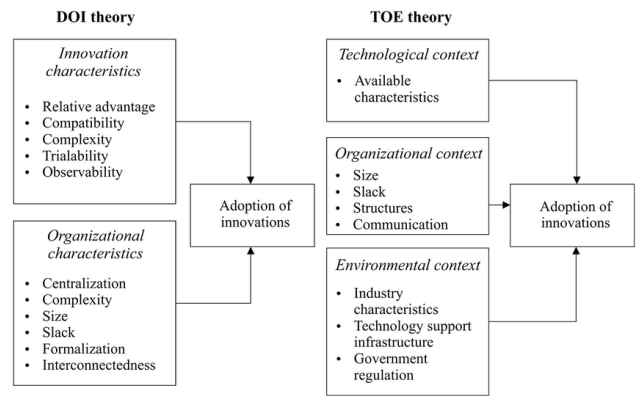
DOI theory

Innovation characteristics

- Relative advantage
- Compatibility
- Complexity
- Trialability
- Observability

Organizational characteristics

- Centralization
- Complexity
- Size
- Slack
- Formalization
- Interconnectedness

Adoption of innovations

TOE theory

Technological context

- Available characteristics

Organizational context

- Size
- Slack
- Structures
- Communication

Environmental context

- Industry characteristics
- Technology support infrastructure
- Government regulation

Adoption of innovations